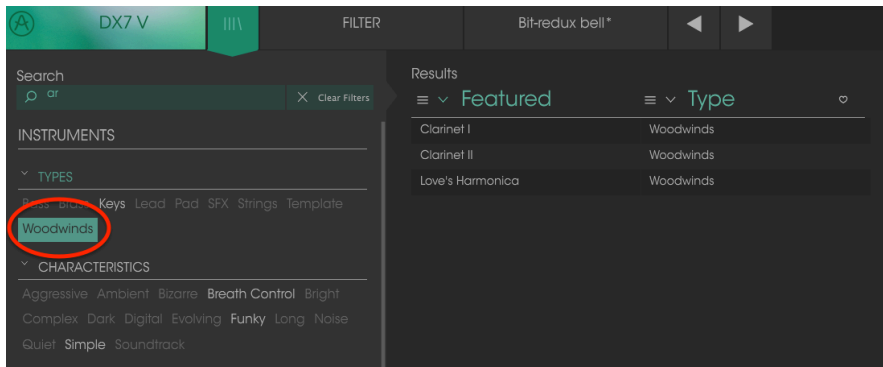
DX7 V

FILTER

Bit-redux bell*

Search
ar
Clear Filters

INSTRUMENTS

TYPES
Bass Brass Keys Lead Pad SFX Strings Template
Woodwinds

CHARACTERISTICS
Aggressive Ambient Bizarre Breath Control Bright
Complex Dark Digital Evolving Funky Long Noise
Quiet Simple Soundtrack

Results
Featured
Type

| Featured | Type |
|---|---|
| Clarinet I | Woodwinds |
| Clarinet II | Woodwinds |
| Love's Harmonica | Woodwinds |